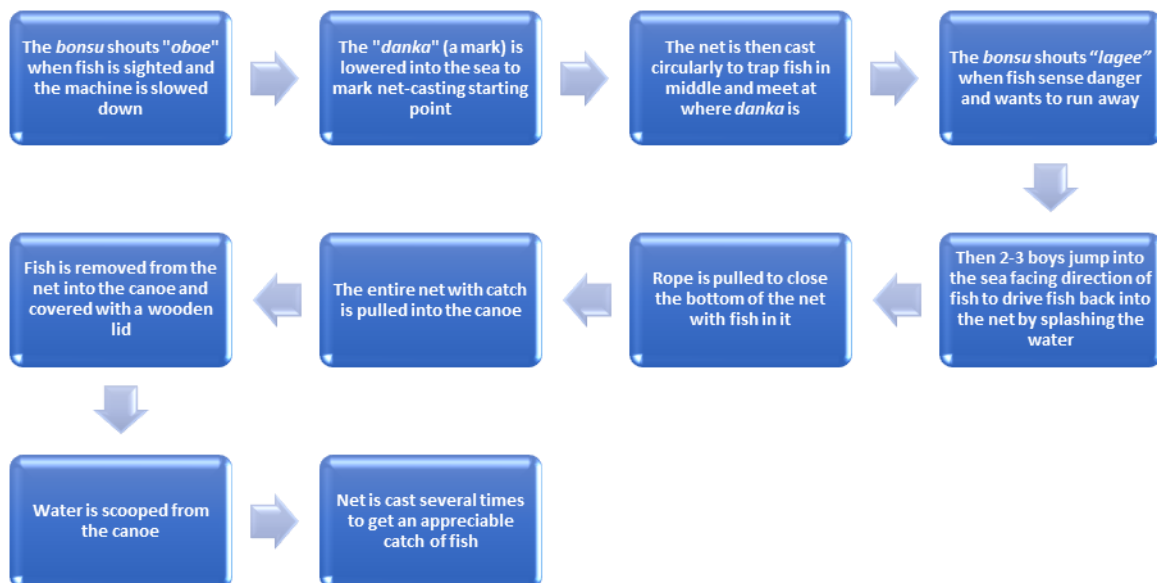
The bonsu shouts "oboe" when fish is sighted and the machine is slowed down

The "danka" (a mark) is lowered into the sea to mark net-casting starting point

The net is then cast circularly to trap fish in middle and meet at where danka is

The bonsu shouts "lagee" when fish sense danger and wants to run away

Then 2-3 boys jump into the sea facing direction of fish to drive fish back into the net by splashing the water

Rope is pulled to close the bottom of the net with fish in it

The entire net with catch is pulled into the canoe

Fish is removed from the net into the canoe and covered with a wooden lid

Water is scooped from the canoe

Net is cast several times to get an appreciable catch of fish